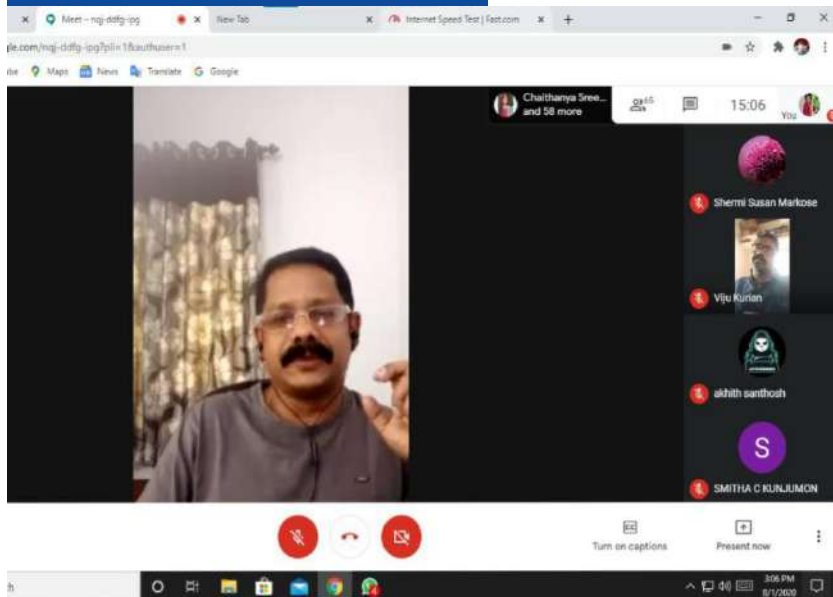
Meet – nqj-ddfg-ipg
New Tab
Internet Speed Test | Fast.com
gle.com/nqj-ddfg-ipg?pli=1&authuser=1
Maps News Translate Google
Chaithanya Sree... and 58 more
65
15:06
You
Shermi Susan Markose
Viju Kurian
akhith santhosh
S
SMITHA C KUNJUMON
Turn on captions
Present now
3:06 PM
8/1/2020